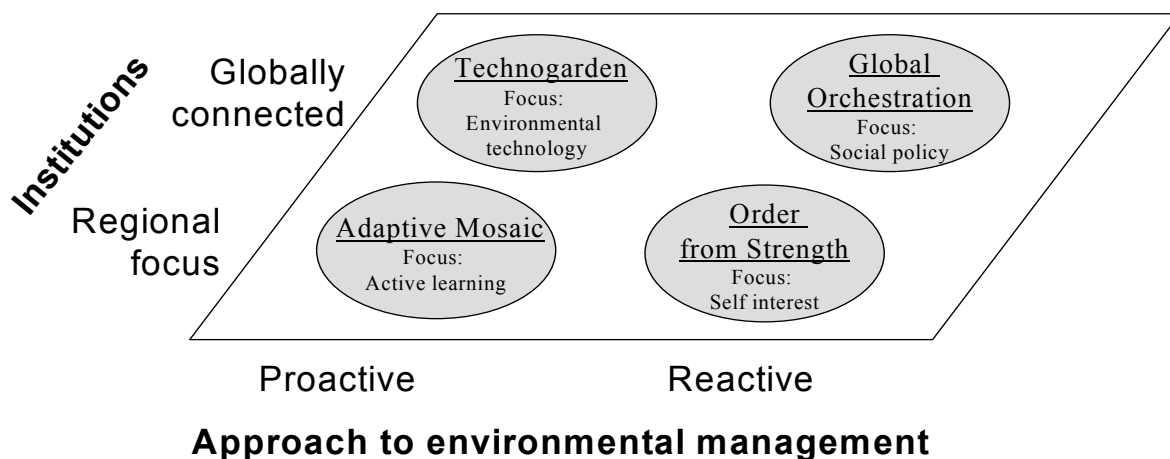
Institutions

Globally connected

Regional focus

Technogarden
Focus:
Environmental technology

Global Orchestration
Focus:
Social policy

Adaptive Mosaic
Focus:
Active learning

Order from Strength
Focus:
Self interest

Proactive

Reactive

Approach to environmental management